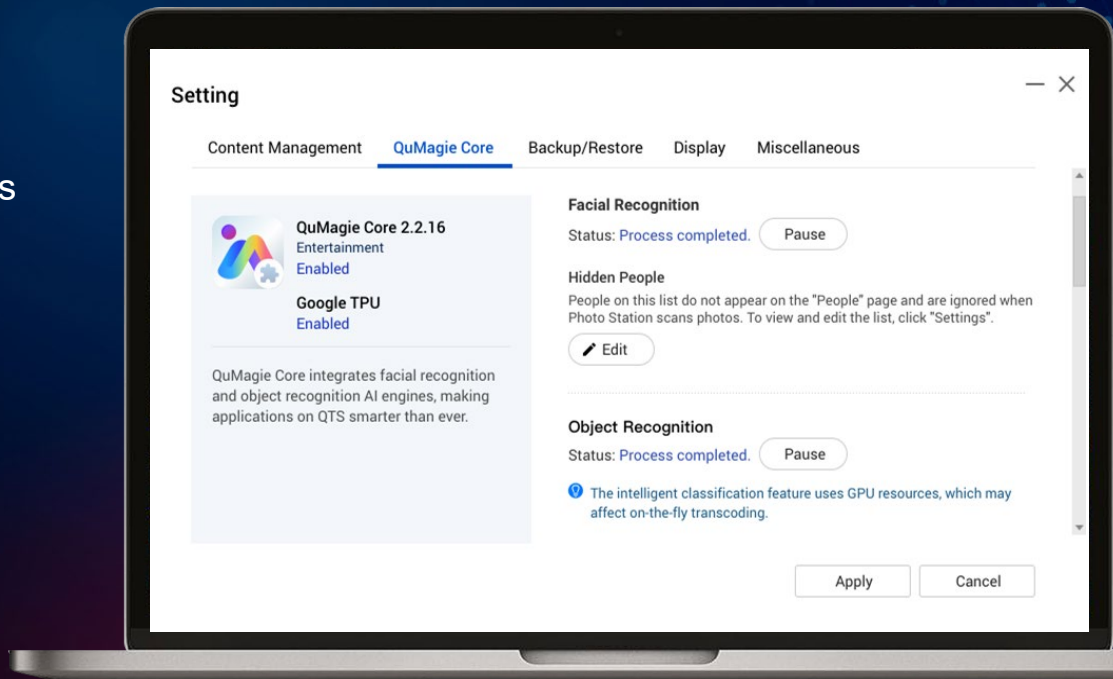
s

Setting

Content Management QuMagie Core Backup/Restore Display Miscellaneous

QuMagie Core 2.2.16
Entertainment
Enabled

Google TPU
Enabled

QuMagie Core integrates facial recognition and object recognition AI engines, making applications on QTS smarter than ever.

Facial Recognition
Status: Process completed. Pause

Hidden People
People on this list do not appear on the "People" page and are ignored when Photo Station scans photos. To view and edit the list, click "Settings".
Edit

Object Recognition
Status: Process completed. Pause

The intelligent classification feature uses GPU resources, which may affect on-the-fly transcoding.

Apply Cancel